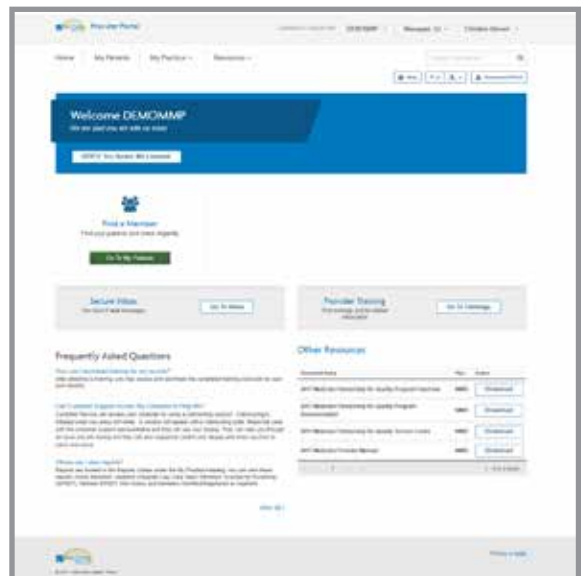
Provider Portal

DEMOMMP | Messages | Christina Stewart

Home | My Patients | My Practice | Resources

Welcome DEMOMMP

We are glad you are with us today

VERIFY Your Access: We Locations

Find a Member

Find your patients and check eligibility

Go To My Patients

Secure Inbox

Go To Inbox

Provider Training

Go To Catalogs

Frequently Asked Questions

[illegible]

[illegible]

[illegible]

View All

Other Resources

| Document Name | Rev | Action |
|---|---|---|
| 2017 Medicare Partnership for Quality Program Overview | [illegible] | Download |
| 2017 Medicare Partnership for Quality Program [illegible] | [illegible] | Download |
| 2017 Medicare Partnership for Quality Tip Sheets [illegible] | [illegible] | Download |
| 2017 Medicare Provider Manual | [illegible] | Download |

Privacy & Legal